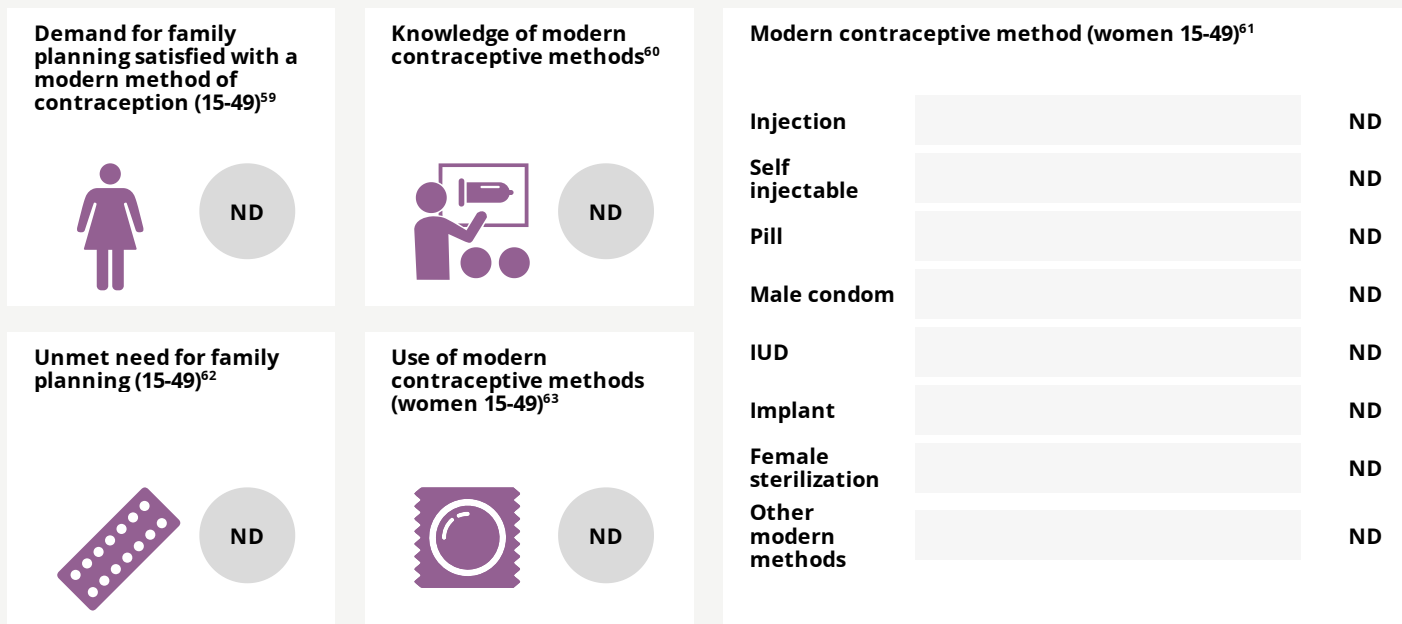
Demand for family planning satisfied with a modern method of contraception (15-49)$^{59}$

ND

Knowledge of modern contraceptive methods$^{60}$

ND

Unmet need for family planning (15-49)$^{62}$

ND

Use of modern contraceptive methods (women 15-49)$^{63}$

ND

Modern contraceptive method (women 15-49)$^{61}$

| | |
|---|---|
| Injection | ND |
| Self injectable | ND |
| Pill | ND |
| Male condom | ND |
| IUD | ND |
| Implant | ND |
| Female sterilization | ND |
| Other modern methods | ND |